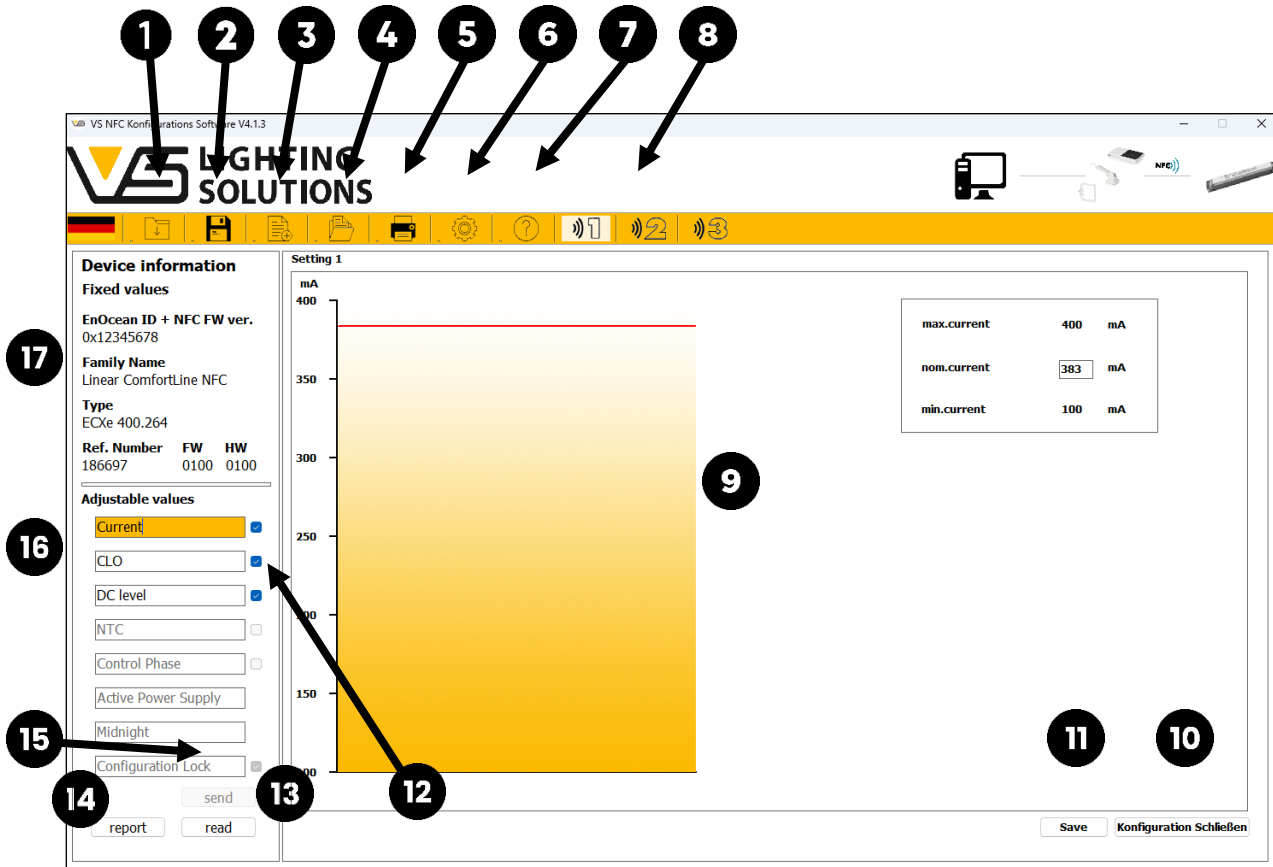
1 2 3 4 5 6 7 8

VS NFC Konfigurations Software V4.1.3

LIGHTING SOLUTIONS

NFC

Device information
Fixed values

EnOcean ID + NFC FW ver.
0x12345678

Family Name
Linear ComfortLine NFC

Type
ECXe 400.264

| Ref. Number | FW | HW |
|---|---|---|
| 186697 | 0100 | 0100 |

Adjustable values

Current
CLO
DC level
NTC
Control Phase
Active Power Supply
Midnight
Configuration Lock

send
report
read

17 16 15 14 13 12

Setting 1

mA
400
350
300
250
200
150
100

9

| max.current | 400 | mA |
|---|---|---|
| nom.current | 383 | mA |
| min.current | 100 | mA |

11 10

Save
Konfiguration Schließen